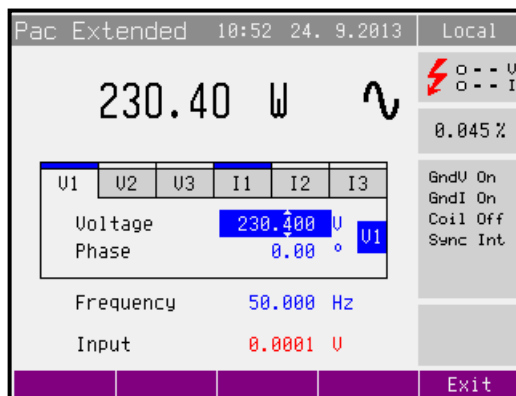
Pac Extended 10:52 24. 9.2013

Local

230.40 W

o- - V
o- - I

0.045 %

| V1 | V2 | V3 | I1 | I2 | I3 |
|---|---|---|---|---|---|

Voltage 230.400 V
Phase 0.00 °

V1

GndV On
GndI On
Coil Off
Sync Int

Frequency 50.000 Hz

Input 0.0001 V

Exit